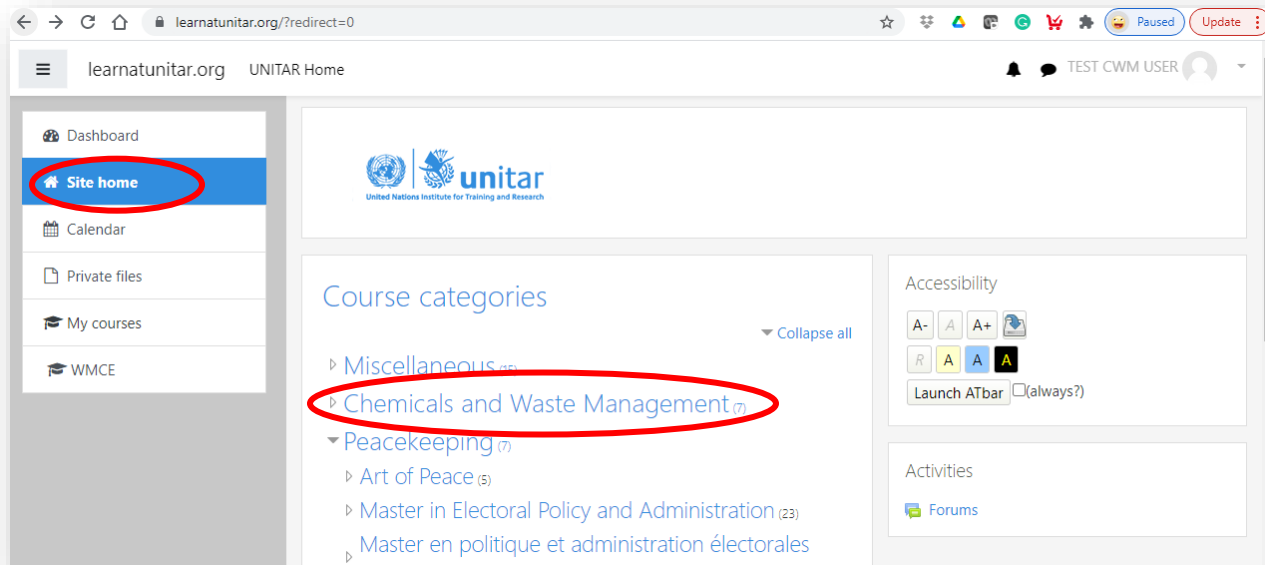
learnatunitar.org/?redirect=0

Paused

Update

learnatunitar.org UNITAR Home

TEST CWM USER

Dashboard

Site home

Calendar

Private files

My courses

WMCE

unitar
United Nations Institute for Training and Research

Course categories

Collapse all

Miscellaneous (15)

Chemicals and Waste Management (7)

Peacekeeping (7)

Art of Peace (5)

Master in Electoral Policy and Administration (23)

Master en politique et administration électorales

Accessibility

A- A A+

R A A A

Launch ATbar (always?)

Activities

Forums